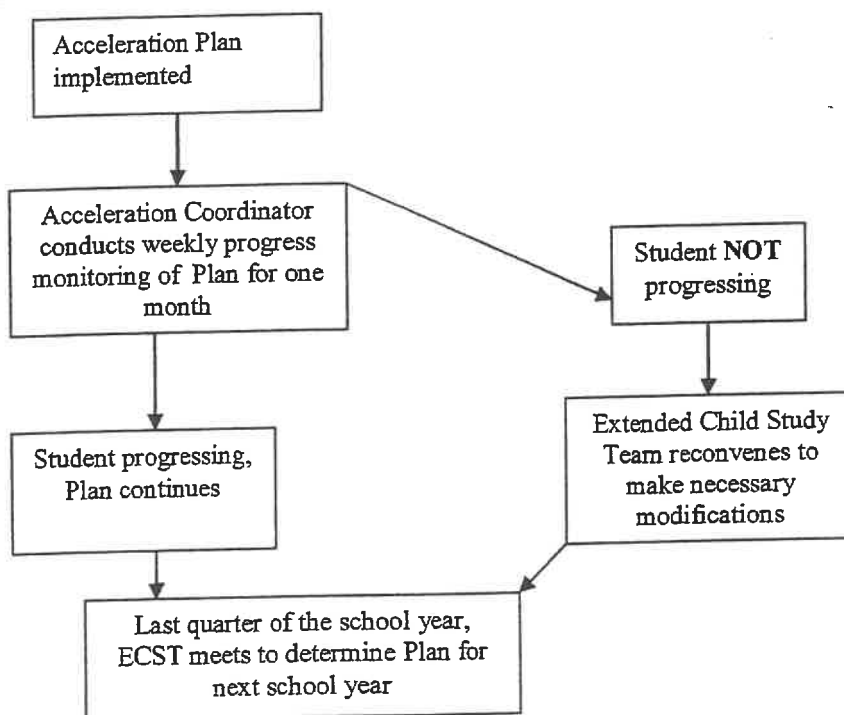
Acceleration Plan implemented

Acceleration Coordinator conducts weekly progress monitoring of Plan for one month

Student NOT progressing

Student progressing, Plan continues

Extended Child Study Team reconvenes to make necessary modifications

Last quarter of the school year, ECST meets to determine Plan for next school year